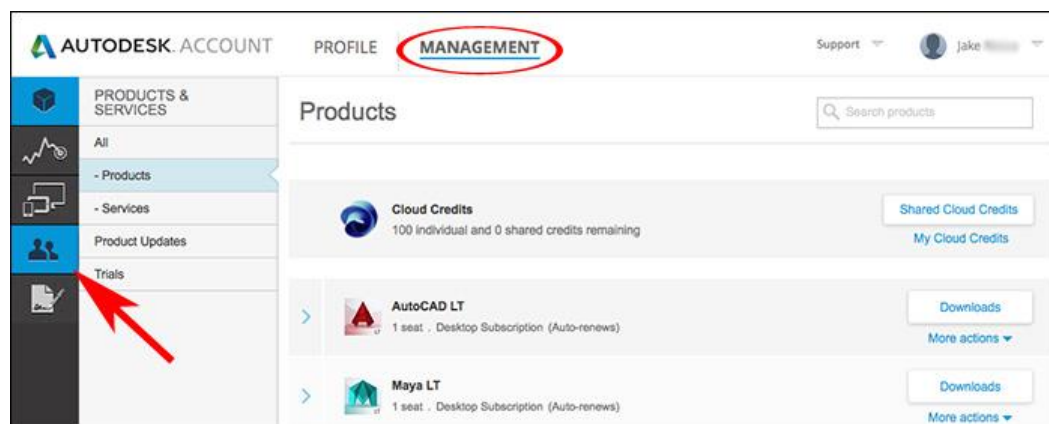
AUTODESK. ACCOUNT PROFILE MANAGEMENT Support Jake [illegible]

PRODUCTS & SERVICES
All
- Products
- Services
Product Updates
Trials

Products

Search products

Cloud Credits
100 individual and 0 shared credits remaining
Shared Cloud Credits
My Cloud Credits

AutoCAD LT
1 seat . Desktop Subscription (Auto-renews)
Downloads
More actions

Maya LT
1 seat . Desktop Subscription (Auto-renews)
Downloads
More actions